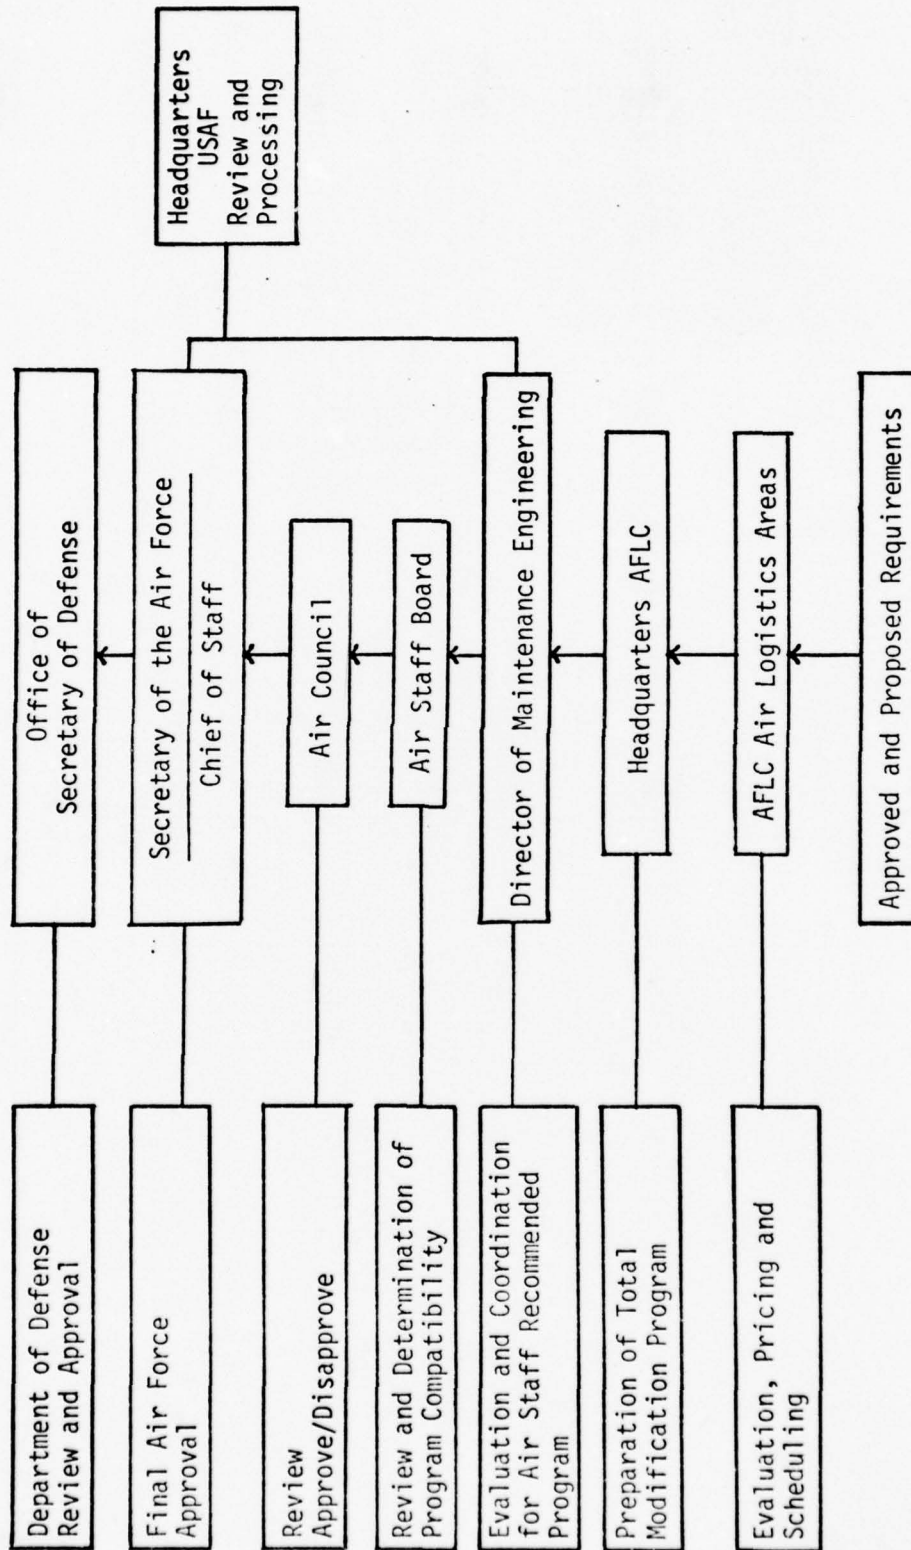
Headquarters USAF Review and Processing

Office of Secretary of Defense

Secretary of the Air Force

Chief of Staff

Air Council

Air Staff Board

Director of Maintenance Engineering

Headquarters AFLC

AFLC Air Logistics Areas

Approved and Proposed Requirements

Department of Defense Review and Approval

Final Air Force Approval

Review Approve/Disapprove

Review and Determination of Program Compatibility

Evaluation and Coordination for Air Staff Recommended Program

Preparation of Total Modification Program

Evaluation, Pricing and Scheduling